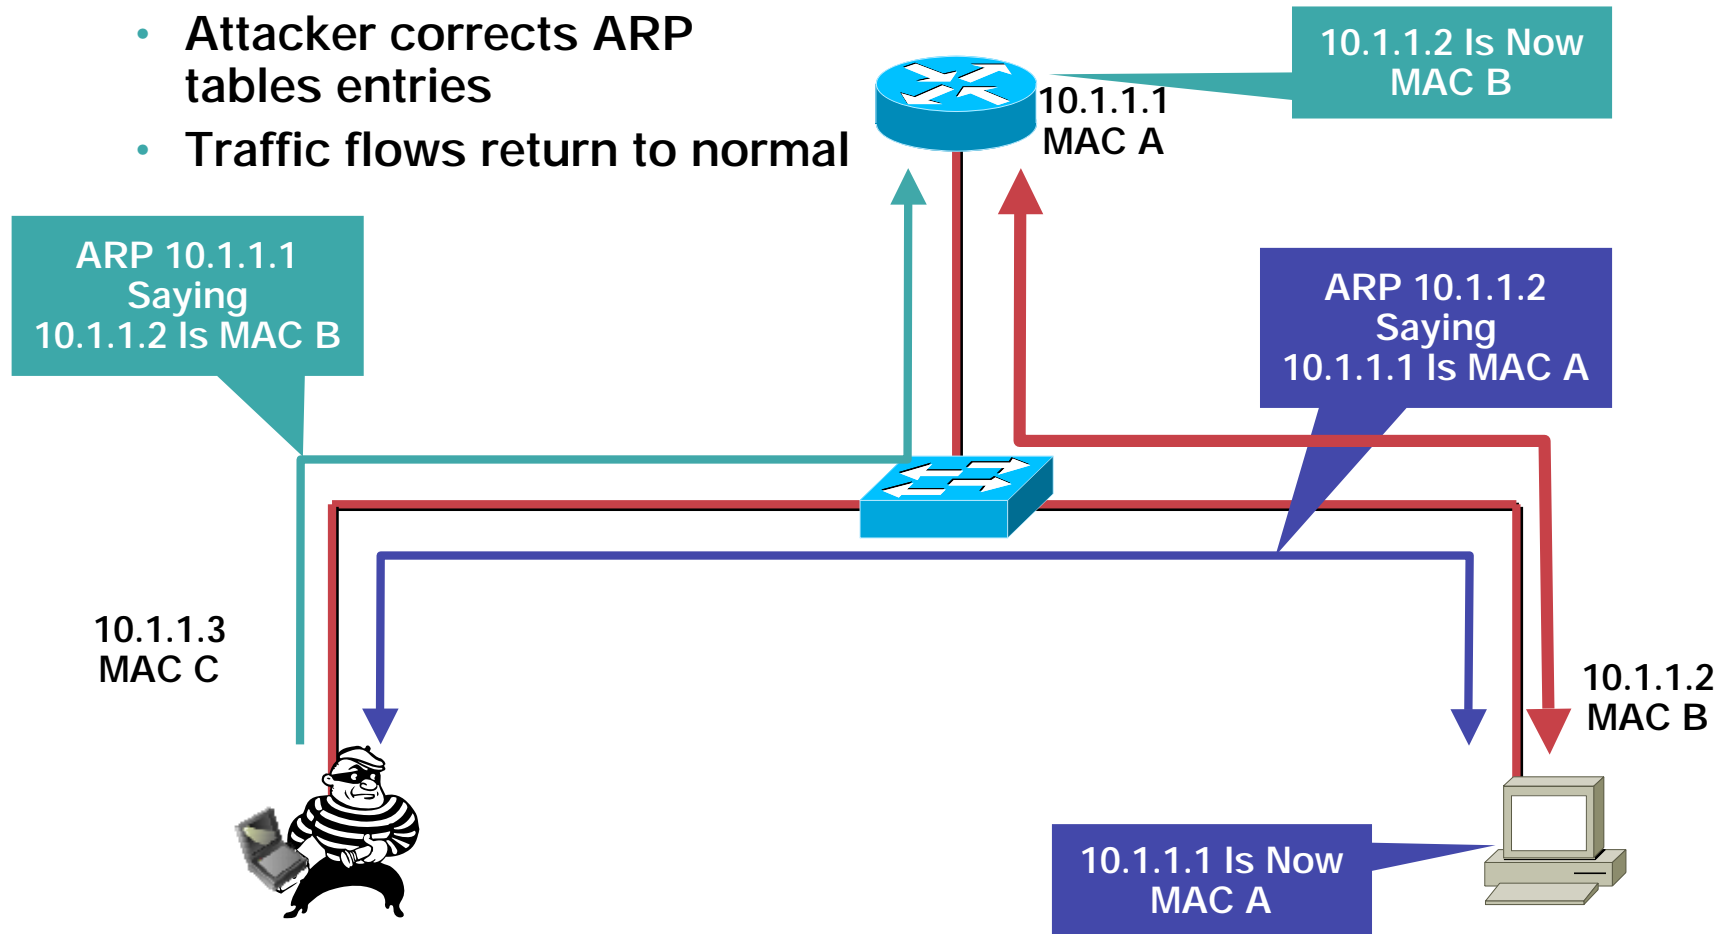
• Attacker corrects ARP tables entries

• Traffic flows return to normal

10.1.1.2 Is Now MAC B

10.1.1.1
MAC A

ARP 10.1.1.1
Saying
10.1.1.2 Is MAC B

ARP 10.1.1.2
Saying
10.1.1.1 Is MAC A

10.1.1.3
MAC C

10.1.1.2
MAC B

10.1.1.1 Is Now MAC A